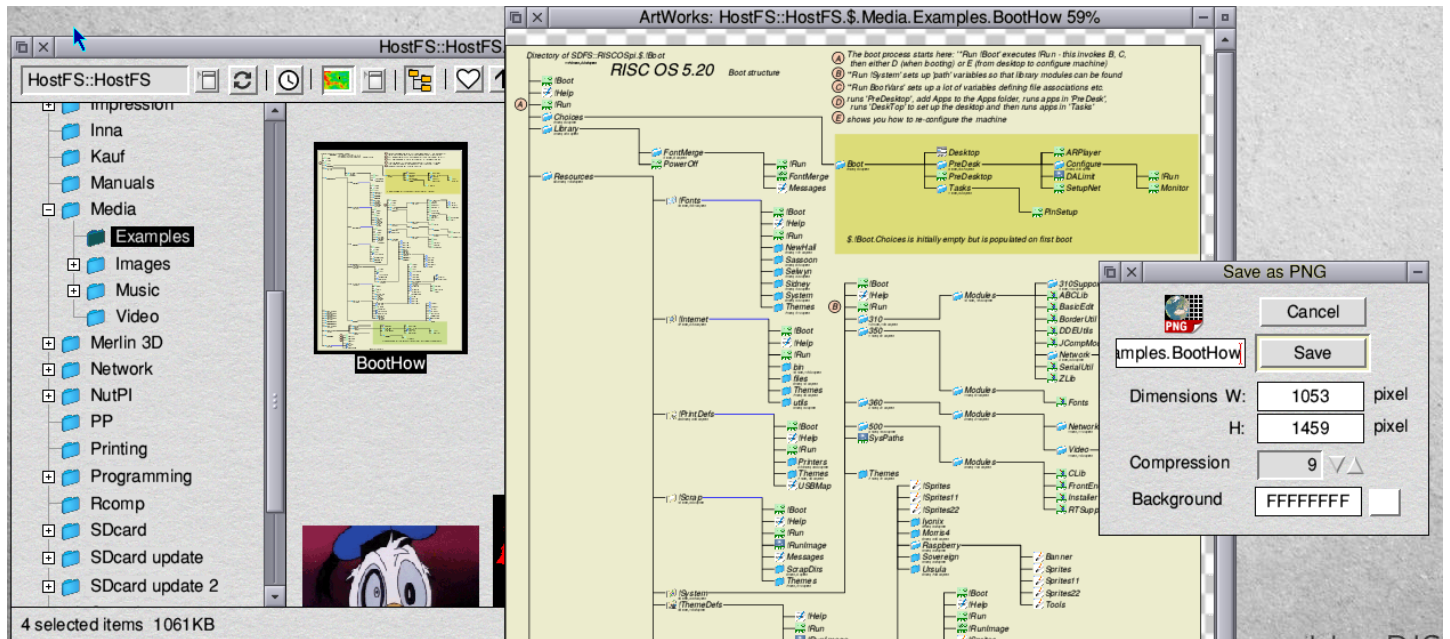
HostFS::HostFS

HostFS::HostFS

Impression
Inna
Kauf
Manuals
Media
Examples
Images
Music
Video
Merlin 3D
Network
NutPI
PP
Printing
Programming
Rcomp
SDcard
SDcard update
SDcard update 2

BootHow

4 selected items 1061KB

ArtWorks: HostFS::HostFS.$.Media.Examples.BootHow 59%

Directory of SDFS::RISCOSpi.$.!Boot

RISC OS 5.20 Boot structure

(A) The boot process starts here: '*Run !Boot' executes !Run - this invokes B, C, then either D (when booting) or E (from desktop to configure machine)
(B) *Run !System' sets up 'path' variables so that library modules can be found
(C) *Run BootVars' sets up a lot of variables defining file associations etc
(D) runs 'PreDesktop', add Apps to the Apps folder, runs apps in 'PreDesk', runs 'DeskTop' to set up the desktop and then runs apps in 'Tasks'
(E) shows you how to re-configure the machine

!Boot
!Help
!Run
Choices
Library
Resources
FontMerge
PowerOff
!Run
FontMerge
Messages
Boot
Desktop
PreDesk
PreDesktop
Tasks
ARPlayer
Configure
DALimit
SetupNet
!Run
Monitor
PinSetup

$.!Boot.Choices is initially empty but is populated on first boot

!Fonts
!Boot
!Help
!Run
NewHall
Sassoon
Selwyn
Sidney
System
Themes
!Internet
!Boot
!Help
!Run
bin
files
Themes
utils
!PrintDefs
!Boot
!Help
!Run
Printers
Themes
USBMap
!Scrap
!Boot
!Help
!Run
!RunImage
Messages
ScrapDirs
Themes
!System
!ThemeDefs
!Help
!Run

!Boot
!Help
!Run
310
350
360
500
SysPaths
Themes
Modules
Modules
Modules
Modules
310Suppor
ABCLib
BasicEdit
BorderUtil
DDEUtils
JCompMod
Network
SerialUtil
ZLib
Fonts
Network
Video
CLib
FrontEn
Installer
RTSupp
!Sprites
!Sprites11
!Sprites22
Ivorix
Morris4
Raspberry
Sovereign
Ursula
Banner
Sprites
Sprites11
Sprites22
Tools
!Boot
!Help
!Run
!RunImage

Save as PNG
PNG
Cancel
amples.BootHow
Save
Dimensions W: 1053 pixel
H: 1459 pixel
Compression 9
Background FFFFFFFF